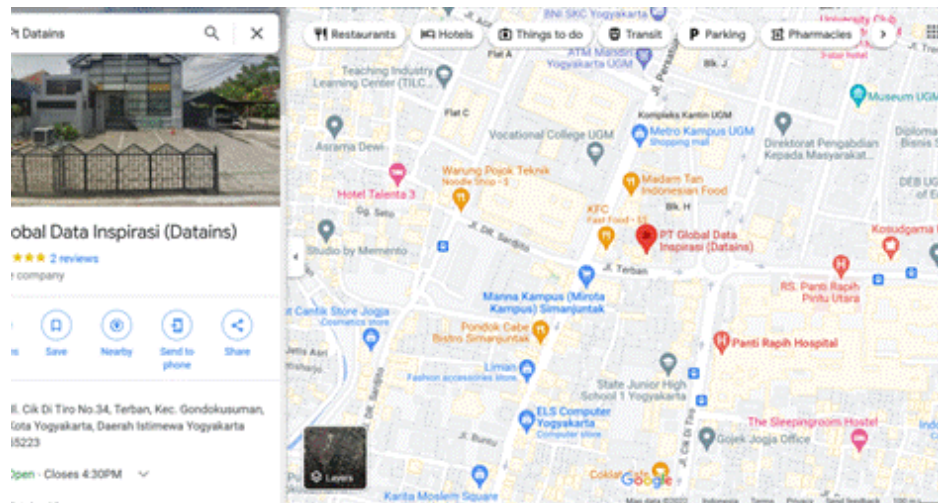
't Datains

obal Data Inspirasi (Datains)

★★★★ 2 reviews

e company

s Save Nearby Send to phone Share

l. Cik Di Tiro No.34, Terban, Kec. Gondokusuman, Kota Yogyakarta, Daerah Istimewa Yogyakarta 55223

Open · Closes 4:30PM

Restaurants Hotels Things to do Transit Parking Pharmacies

BNI SKC Yogyakarta

Flat A

Rumah Dinas UGM Yogyakarta UGM

Blk. J

University Club

Teaching Industry Learning Center (TILC)

Flat C

Kompleks Kantin UGM

Museum UGM

Asrama Dewi

Vocational College UGM

Metro Kampus UGM Shopping mall

Direktorat Pengabdian Kepada Masyarakat

Diploma Bisnis S

Hotel Talenta 3

Warung Pojok Teknik Noodle shop

Madam Tan Indonesian Food

DEB UGM

KFC Fast Food

Blk. H

Gg. Setu

Jl. Dr. Sardjito

PT Global Data Inspirasi (Datains)

Kosudgama

Studio by Memento

Jl. Terban

RS. Panti Rapih Pintu Utara

Cantik Store Jogja Cosmetics store

Manna Kampus (Mirota Kampus) Simanjuntak

Pondok Cabe Bistro Simanjuntak

Panti Rapih Hospital

Jetis Asri

Liman Fashion accessories store

State Junior High School 1 Yogyakarta

ELS Computer Yogyakarta Computer store

The Sleepingroom Hostel

Gojek Jogja Office

Layers

Jl. Bumu

Coklat Cafe

Google

Karita Moslem Square

Map data ©2022